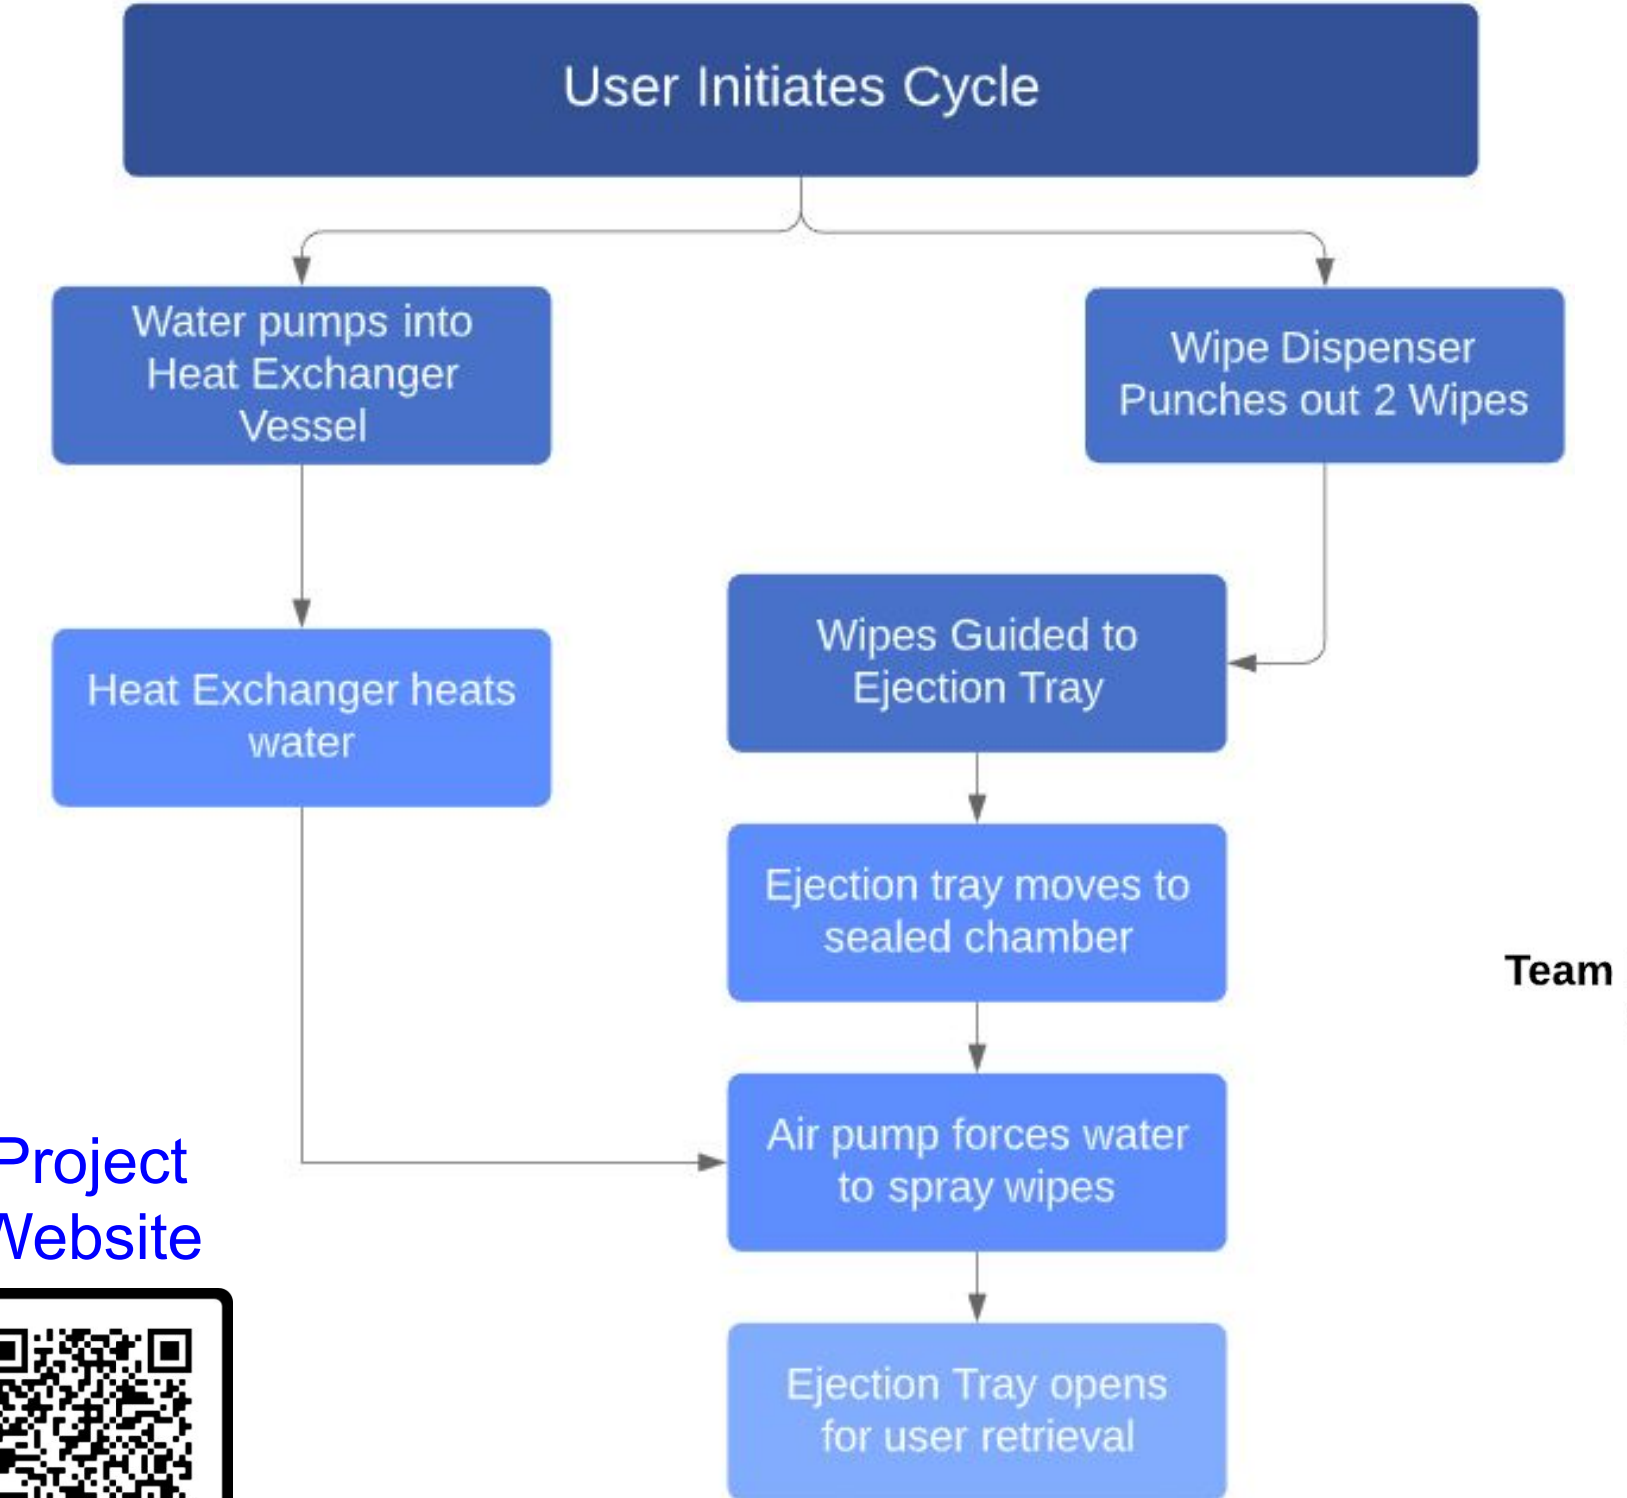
User Initiates Cycle

Water pumps into Heat Exchanger Vessel

Wipe Dispenser Punches out 2 Wipes

Heat Exchanger heats water

Wipes Guided to Ejection Tray

Ejection tray moves to sealed chamber

Team

Air pump forces water to spray wipes

Project
Website

Ejection Tray opens for user retrieval